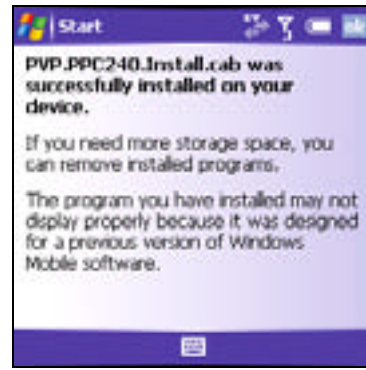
Start

ok

PVP.PPC240.Install.cab was successfully installed on your device.

If you need more storage space, you can remove installed programs.

The program you have installed may not display properly because it was designed for a previous version of Windows Mobile software.